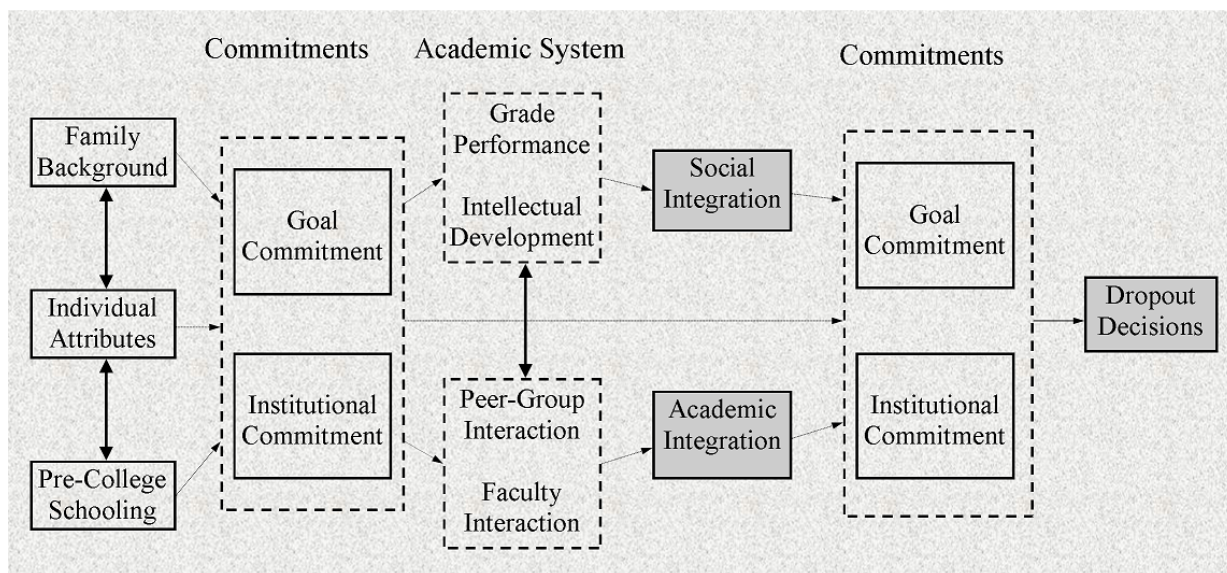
Commitments

Academic System

Commitments

Family Background

Individual Attributes

Pre-College Schooling

Goal Commitment

Institutional Commitment

Grade Performance

Intellectual Development

Peer-Group Interaction

Faculty Interaction

Social Integration

Academic Integration

Goal Commitment

Institutional Commitment

Dropout Decisions